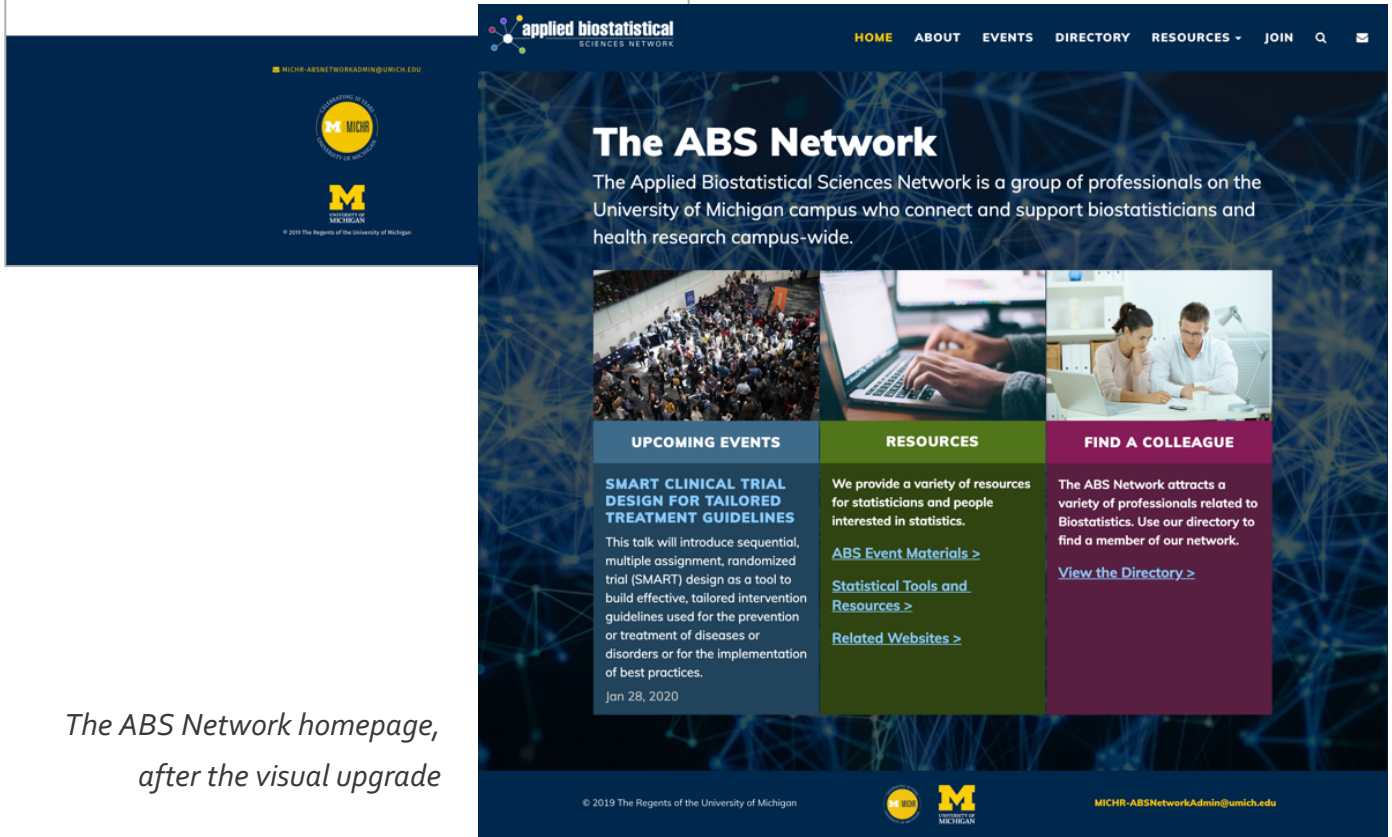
MICHR-ABSNETWORKADMIN@UMICH.EDU

CELEBRATING 10 YEARS MICHR UNIVERSITY OF MICHIGAN

UNIVERSITY OF MICHIGAN

© 2019 The Regents of the University of Michigan

applied biostatistical SCIENCES NETWORK

HOME ABOUT EVENTS DIRECTORY RESOURCES JOIN

The ABS Network

The Applied Biostatistical Sciences Network is a group of professionals on the University of Michigan campus who connect and support biostatisticians and health research campus-wide.

UPCOMING EVENTS

SMART CLINICAL TRIAL DESIGN FOR TAILORED TREATMENT GUIDELINES

This talk will introduce sequential, multiple assignment, randomized trial (SMART) design as a tool to build effective, tailored intervention guidelines used for the prevention or treatment of diseases or disorders or for the implementation of best practices.

Jan 28, 2020

RESOURCES

We provide a variety of resources for statisticians and people interested in statistics.

ABS Event Materials >

Statistical Tools and Resources >

Related Websites >

FIND A COLLEAGUE

The ABS Network attracts a variety of professionals related to Biostatistics. Use our directory to find a member of our network.

View the Directory >

© 2019 The Regents of the University of Michigan

MICHR

UNIVERSITY OF MICHIGAN

MICHR-ABSNetworkAdmin@umich.edu

The ABS Network homepage, after the visual upgrade